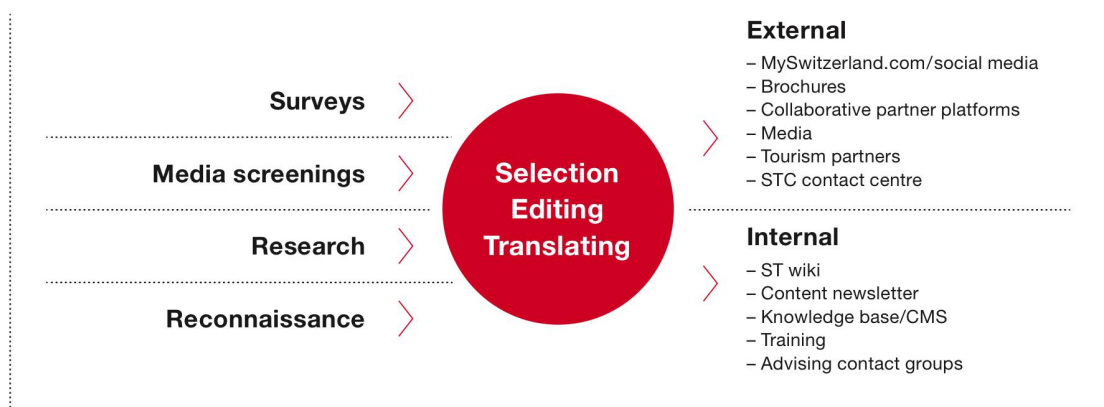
Surveys

Media screenings

Research

Reconnaissance

Selection
Editing
Translating

External
– MySwitzerland.com/social media
– Brochures
– Collaborative partner platforms
– Media
– Tourism partners
– STC contact centre

Internal
– ST wiki
– Content newsletter
– Knowledge base/CMS
– Training
– Advising contact groups